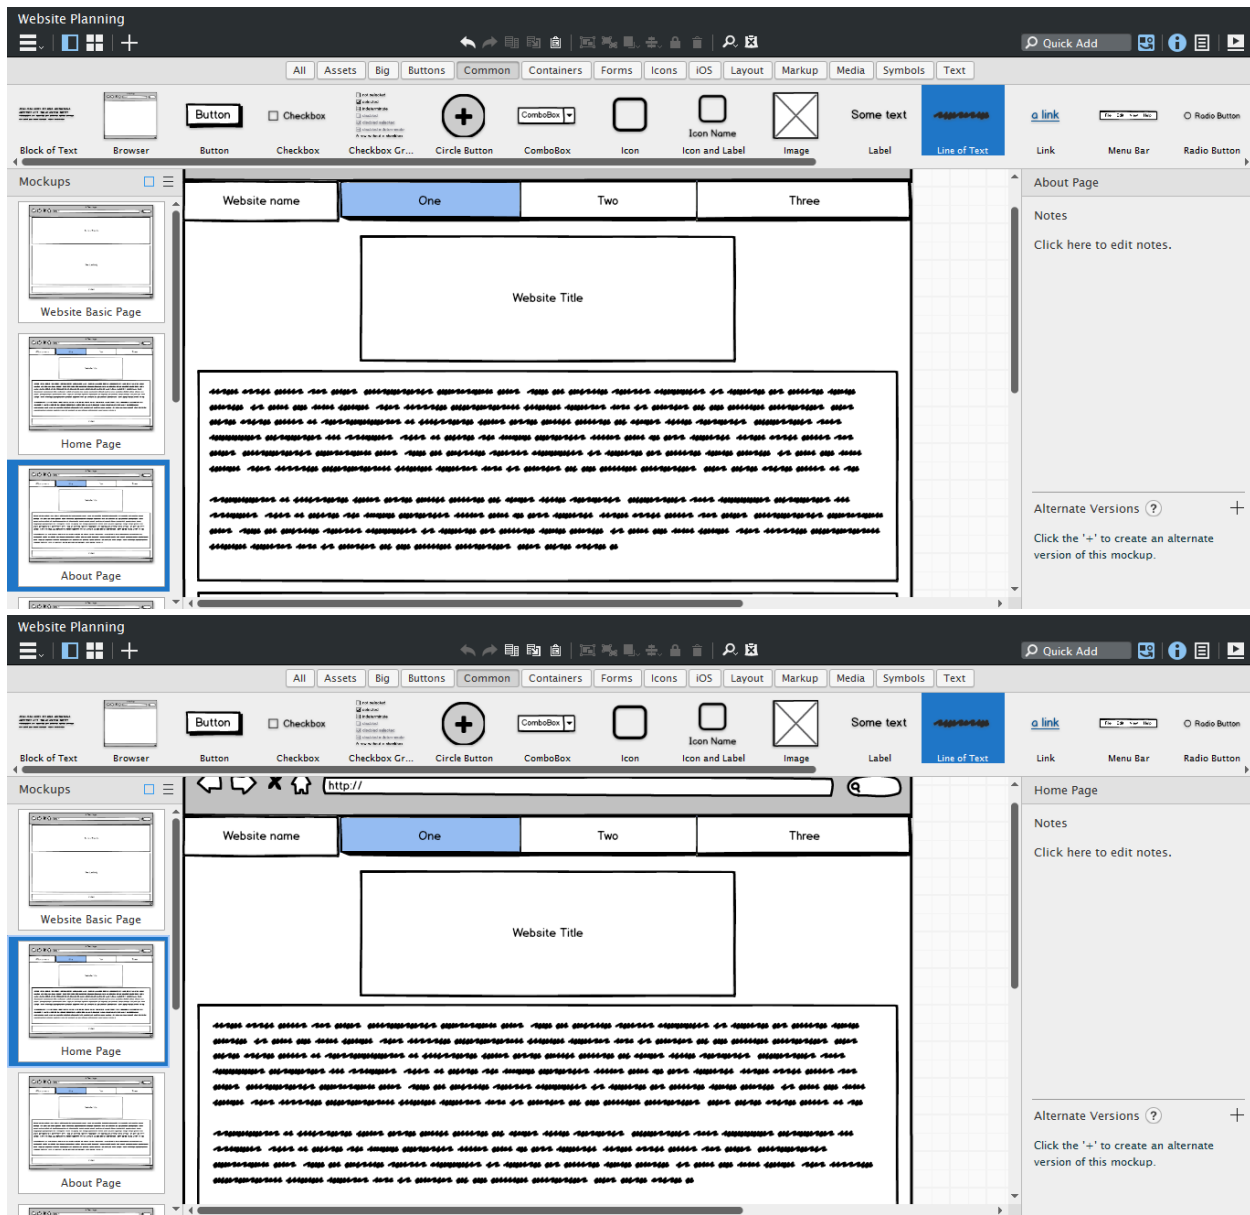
Website Planning

Quick Add

| All | Assets | Big | Buttons | Common | Containers | Forms | Icons | iOS | Layout | Markup | Media | Symbols | Text |
|---|---|---|---|---|---|---|---|---|---|---|---|---|---|

Block of Text
Browser
Button
Button
Checkbox
Checkbox
Checkbox Gr...
Circle Button
ComboBox
ComboBox
Icon
Icon Name
Icon and Label
Image
Some text
Label
Line of Text
a link
Link
Menu Bar
Radio Button
Radio Button

Mockups

Website Basic Page
Home Page
About Page

Website name
One
Two
Three

Website Title

About Page

Notes

Click here to edit notes.

Alternate Versions ?

Click the '+' to create an alternate version of this mockup.

Website Planning

Quick Add

| All | Assets | Big | Buttons | Common | Containers | Forms | Icons | iOS | Layout | Markup | Media | Symbols | Text |
|---|---|---|---|---|---|---|---|---|---|---|---|---|---|

Block of Text
Browser
Button
Button
Checkbox
Checkbox
Checkbox Gr...
Circle Button
ComboBox
ComboBox
Icon
Icon Name
Icon and Label
Image
Some text
Label
Line of Text
a link
Link
Menu Bar
Radio Button
Radio Button

Mockups

Website Basic Page
Home Page
About Page

http://

Website name
One
Two
Three

Website Title

Home Page

Notes

Click here to edit notes.

Alternate Versions ?

Click the '+' to create an alternate version of this mockup.